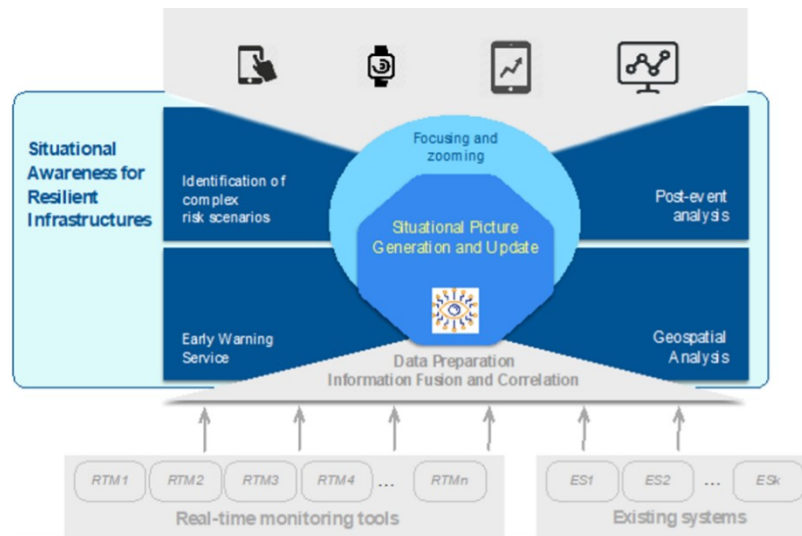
Situational Awareness for Resilient Infrastructures

Focusing and zooming

Identification of complex risk scenarios

Post-event analysis

Situational Picture Generation and Update

Early Warning Service

Geospatial Analysis

Data Preparation
Information Fusion and Correlation

RTM1
RTM2
RTM3
RTM4
...
RTMn

Real-time monitoring tools

ES1
ES2
...
ESk

Existing systems